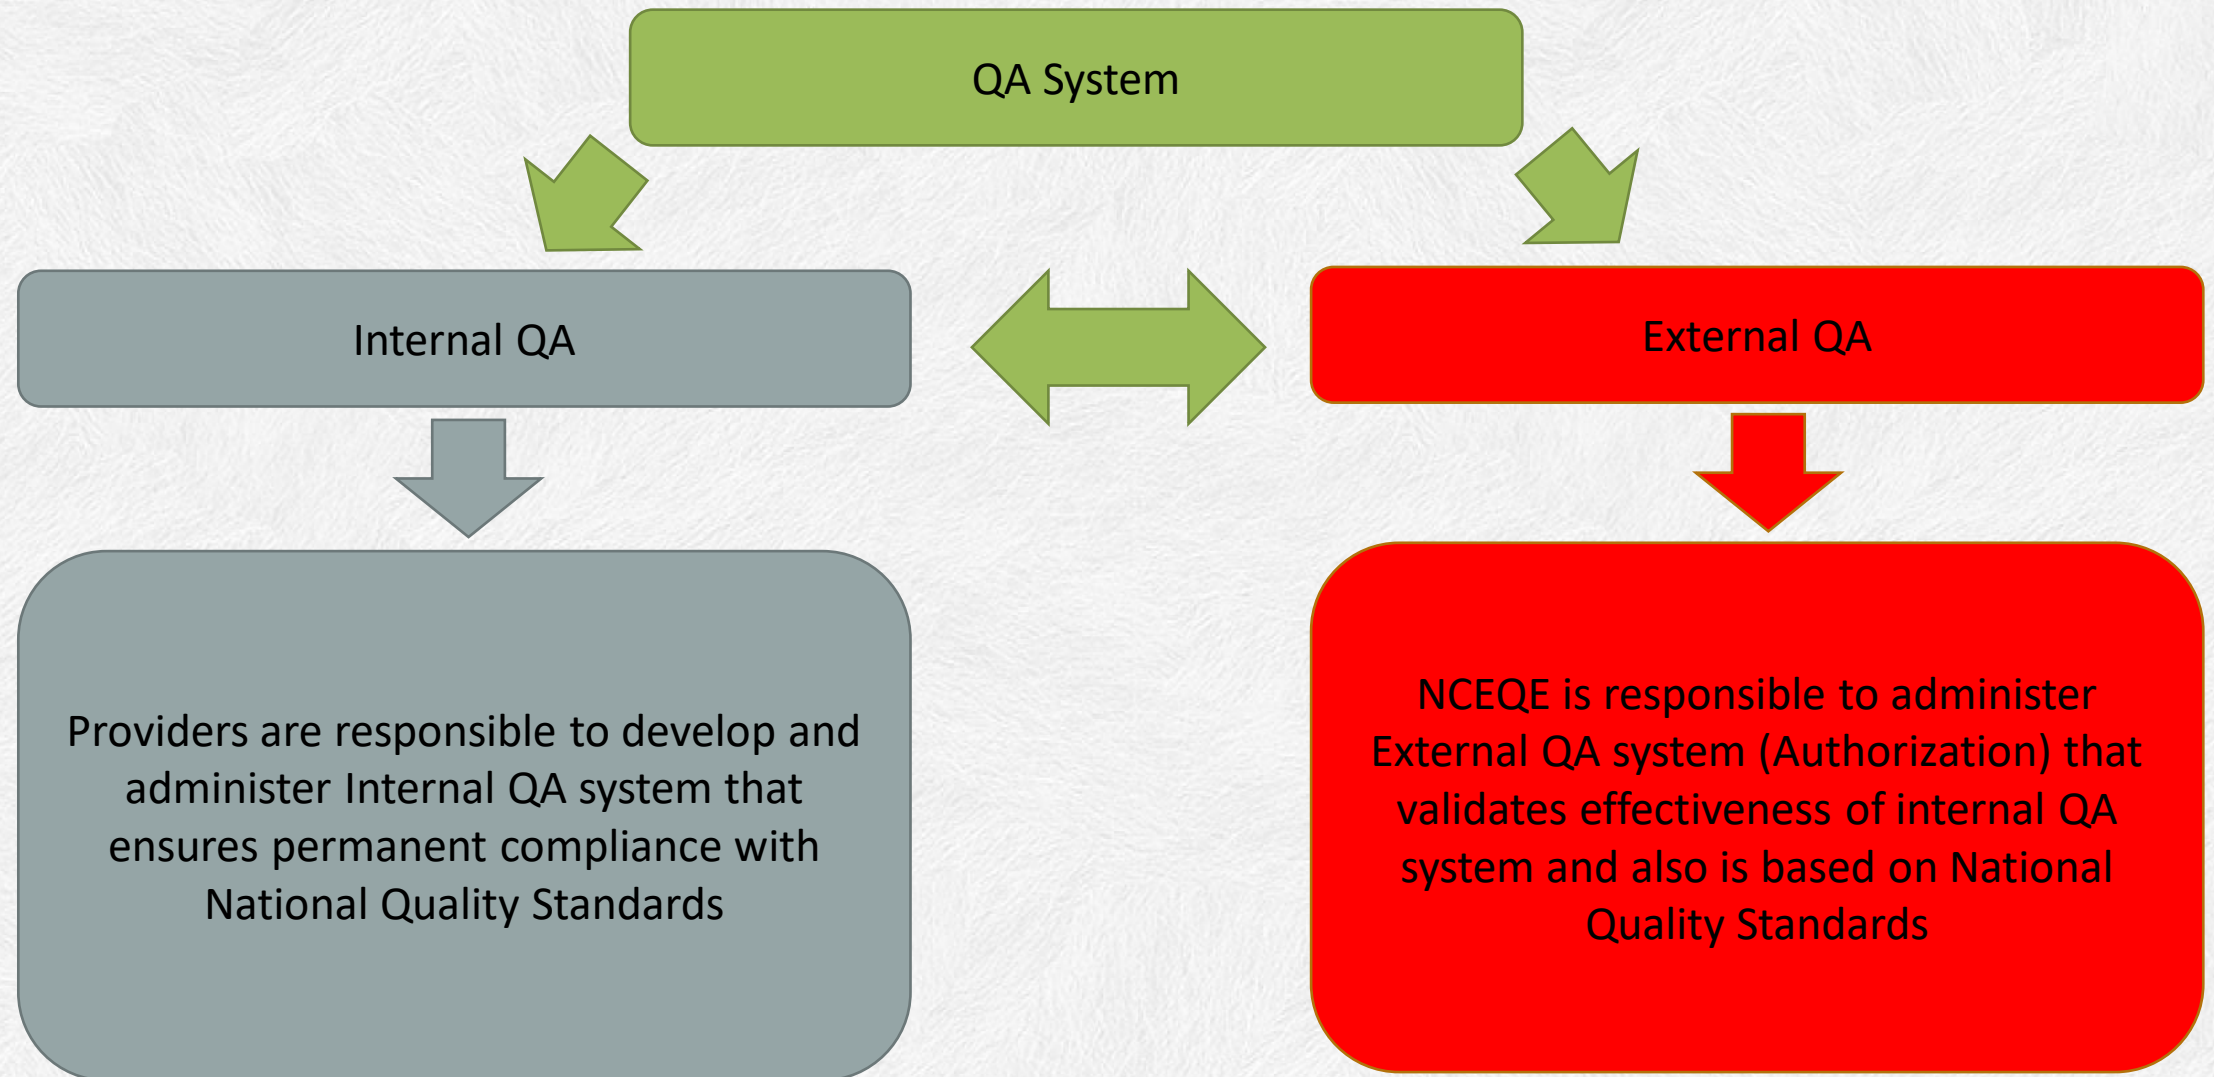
QA System

Internal QA

External QA

Providers are responsible to develop and administer Internal QA system that ensures permanent compliance with National Quality Standards

NCEQE is responsible to administer External QA system (Authorization) that validates effectiveness of internal QA system and also is based on National Quality Standards